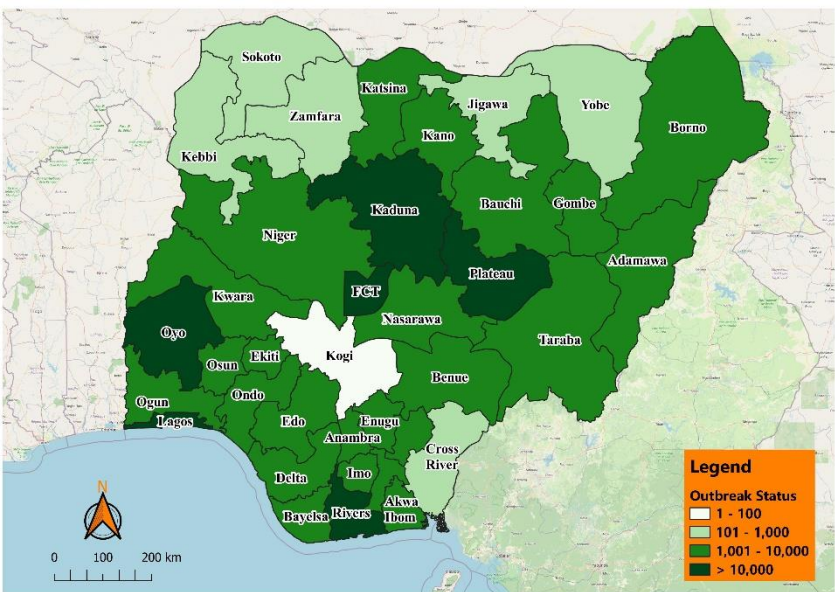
Sokoto
Katsina
Jigawa
Yobe
Zamfara
Kano
Borno
Kebbi
Kaduna
Bauchi
Gombe
Niger
Adamawa
Plateau
FCT
Kwara
Nasarawa
Oyo
Kogi
Taraba
Ekiti
Osun
Benue
Ogun
Ondo
Lagos
Edo
Enugu
Anambra
Cross River
Delta
Imo
Akwa Ibom
Bayelsa
Rivers
N
0 100 200 km

Legend
Outbreak Status
1 - 100
101 - 1,000
1,001 - 10,000
> 10,000